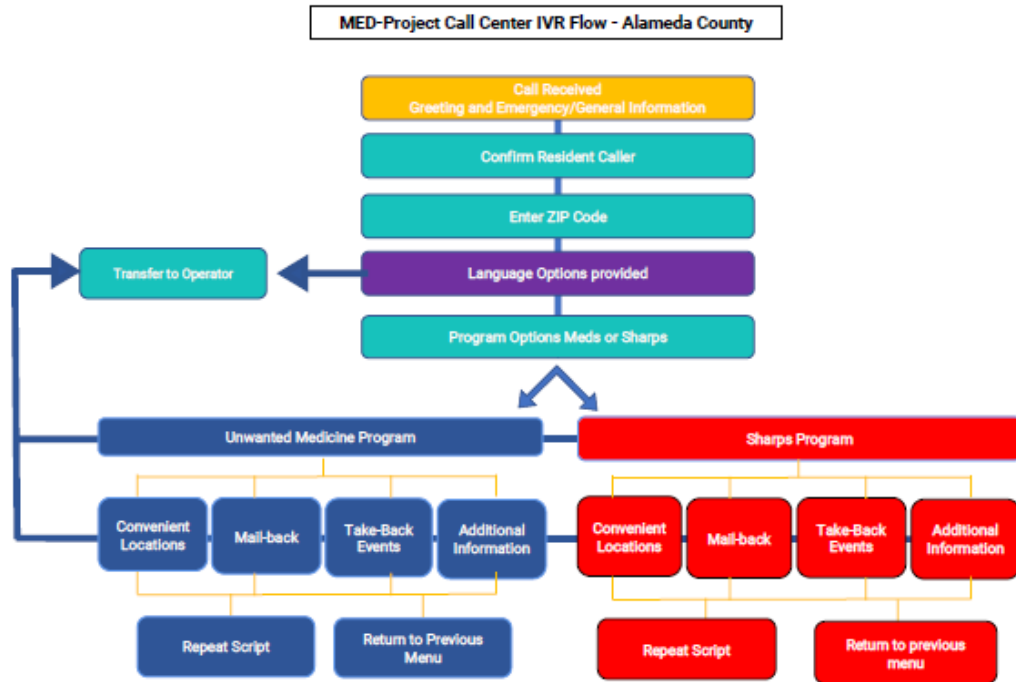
MED-Project Call Center IVR Flow - Alameda County

Call Received
Greeting and Emergency/General Information

Confirm Resident Caller

Enter ZIP Code

Transfer to Operator

Language Options provided

Program Options Meds or Sharps

Unwanted Medicine Program

Sharps Program

Convenient Locations

Mail-back

Take-Back Events

Additional Information

Convenient Locations

Mail-back

Take-Back Events

Additional Information

Repeat Script

Return to Previous Menu

Repeat Script

Return to previous menu